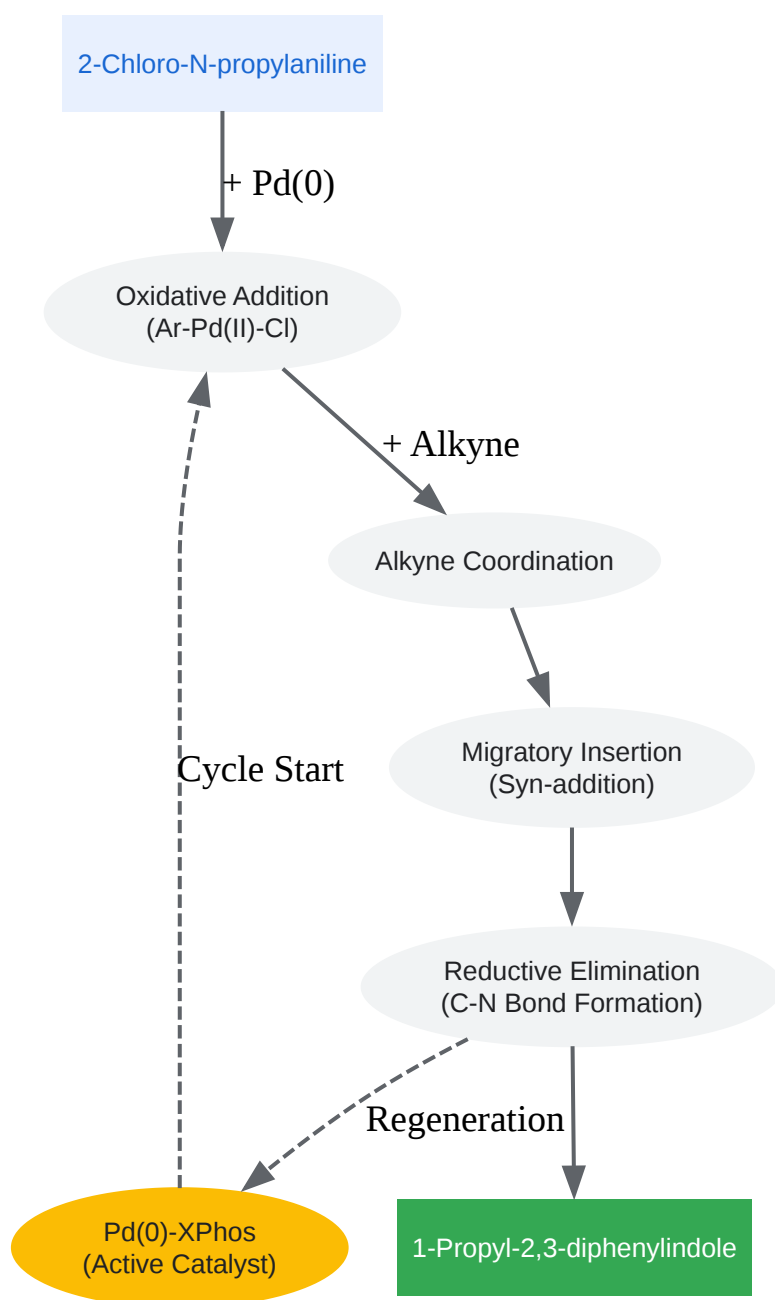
2-Chloro-N-propylaniline

+ Pd(0)

Oxidative Addition
(Ar-Pd(II)-Cl)

+ Alkyne

Alkyne Coordination

Migratory Insertion
(Syn-addition)

Cycle Start

Reductive Elimination
(C-N Bond Formation)

Regeneration

Pd(0)-XPhos
(Active Catalyst)

1-Propyl-2,3-diphenylindole